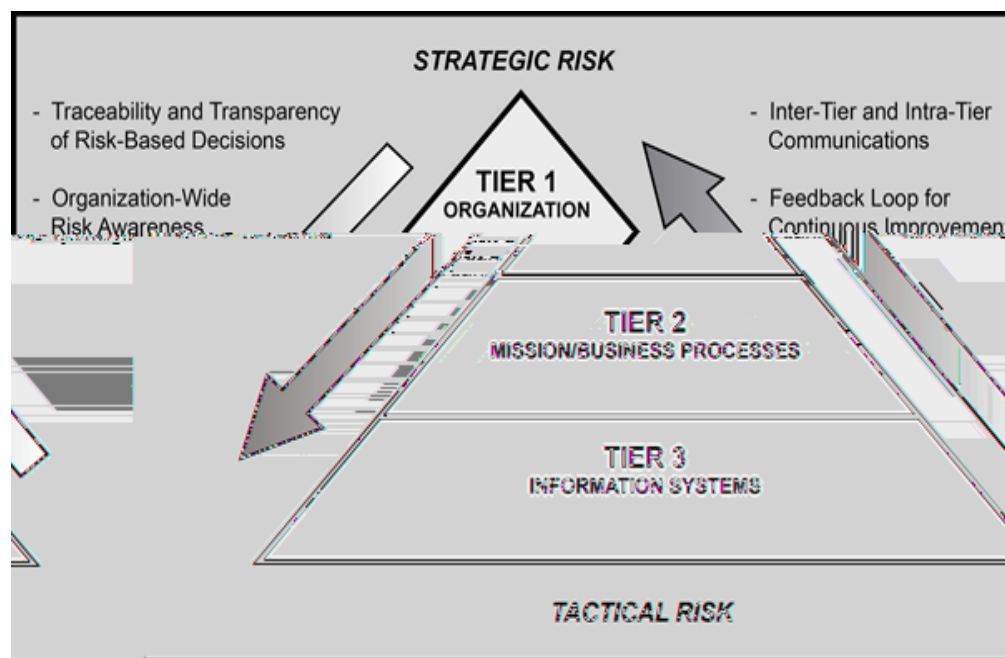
STRATEGIC RISK

- Traceability and Transparency of Risk-Based Decisions

- Organization-Wide Risk Awareness

- Inter-Tier and Intra-Tier Communications

- Feedback Loop for Continuous Improvement

TIER 1
ORGANIZATION

TIER 2
MISSION/BUSINESS PROCESSES

TIER 3
INFORMATION SYSTEMS

TACTICAL RISK